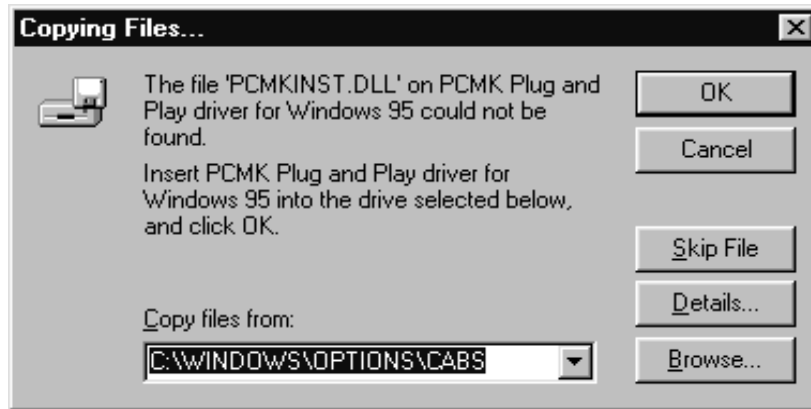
Copying Files...

The file 'PCMKINST.DLL' on PCMK Plug and Play driver for Windows 95 could not be found.

Insert PCMK Plug and Play driver for Windows 95 into the drive selected below, and click OK.

OK

Cancel

Skip File

Details...

Copy files from:

C:\WINDOWS\OPTIONS\CABS

Browse...